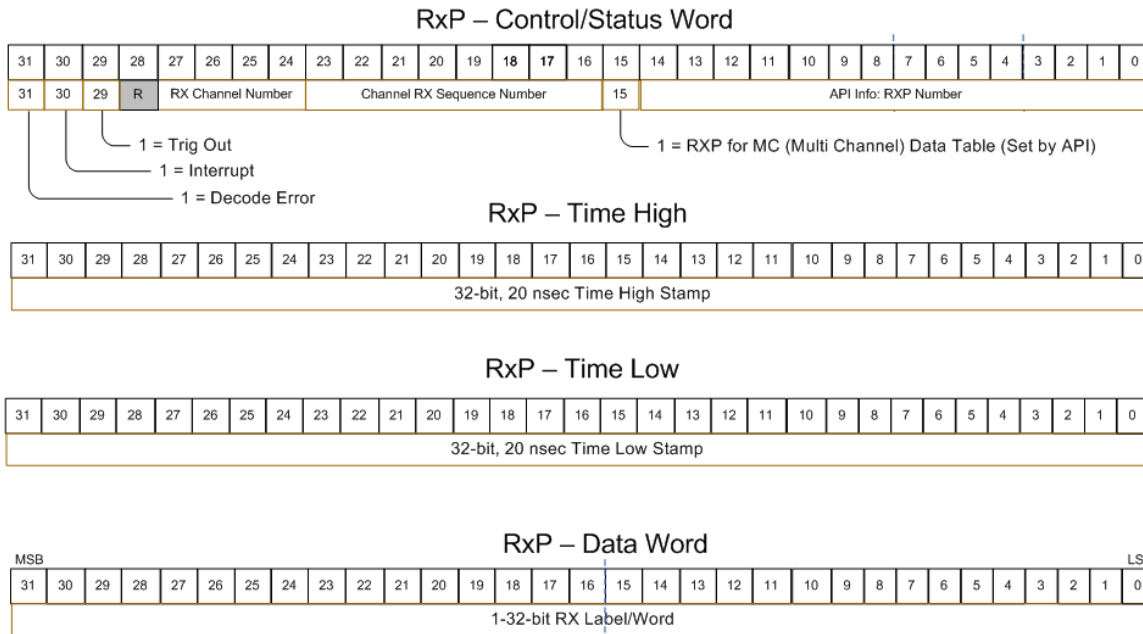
RxP – Control/Status Word

| 31 | 30 | 29 | 28 | 27 | 26 | 25 | 24 | 23 | 22 | 21 | 20 | 19 | 18 | 17 | 16 | 15 | 14 | 13 | 12 | 11 | 10 | 9 | 8 | 7 | 6 | 5 | 4 | 3 | 2 | 1 | 0 |
|---|---|---|---|---|---|---|---|---|---|---|---|---|---|---|---|---|---|---|---|---|---|---|---|---|---|---|---|---|---|---|---|
| 31 | 30 | 29 | R | RX Channel Number | | | | Channel RX Sequence Number | | | | | | | | 15 | API Info: RXP Number | | | | | | | | | | | | | | |

1 = Trig Out
1 = Interrupt
1 = Decode Error
1 = RXP for MC (Multi Channel) Data Table (Set by API)

RxP – Time High

| 31 | 30 | 29 | 28 | 27 | 26 | 25 | 24 | 23 | 22 | 21 | 20 | 19 | 18 | 17 | 16 | 15 | 14 | 13 | 12 | 11 | 10 | 9 | 8 | 7 | 6 | 5 | 4 | 3 | 2 | 1 | 0 |
|---|---|---|---|---|---|---|---|---|---|---|---|---|---|---|---|---|---|---|---|---|---|---|---|---|---|---|---|---|---|---|---|

32-bit, 20 nsec Time High Stamp

RxP – Time Low

| 31 | 30 | 29 | 28 | 27 | 26 | 25 | 24 | 23 | 22 | 21 | 20 | 19 | 18 | 17 | 16 | 15 | 14 | 13 | 12 | 11 | 10 | 9 | 8 | 7 | 6 | 5 | 4 | 3 | 2 | 1 | 0 |
|---|---|---|---|---|---|---|---|---|---|---|---|---|---|---|---|---|---|---|---|---|---|---|---|---|---|---|---|---|---|---|---|

32-bit, 20 nsec Time Low Stamp

RxP – Data Word

MSB LS

| 31 | 30 | 29 | 28 | 27 | 26 | 25 | 24 | 23 | 22 | 21 | 20 | 19 | 18 | 17 | 16 | 15 | 14 | 13 | 12 | 11 | 10 | 9 | 8 | 7 | 6 | 5 | 4 | 3 | 2 | 1 | 0 |
|---|---|---|---|---|---|---|---|---|---|---|---|---|---|---|---|---|---|---|---|---|---|---|---|---|---|---|---|---|---|---|---|

1-32-bit RX Label/Word